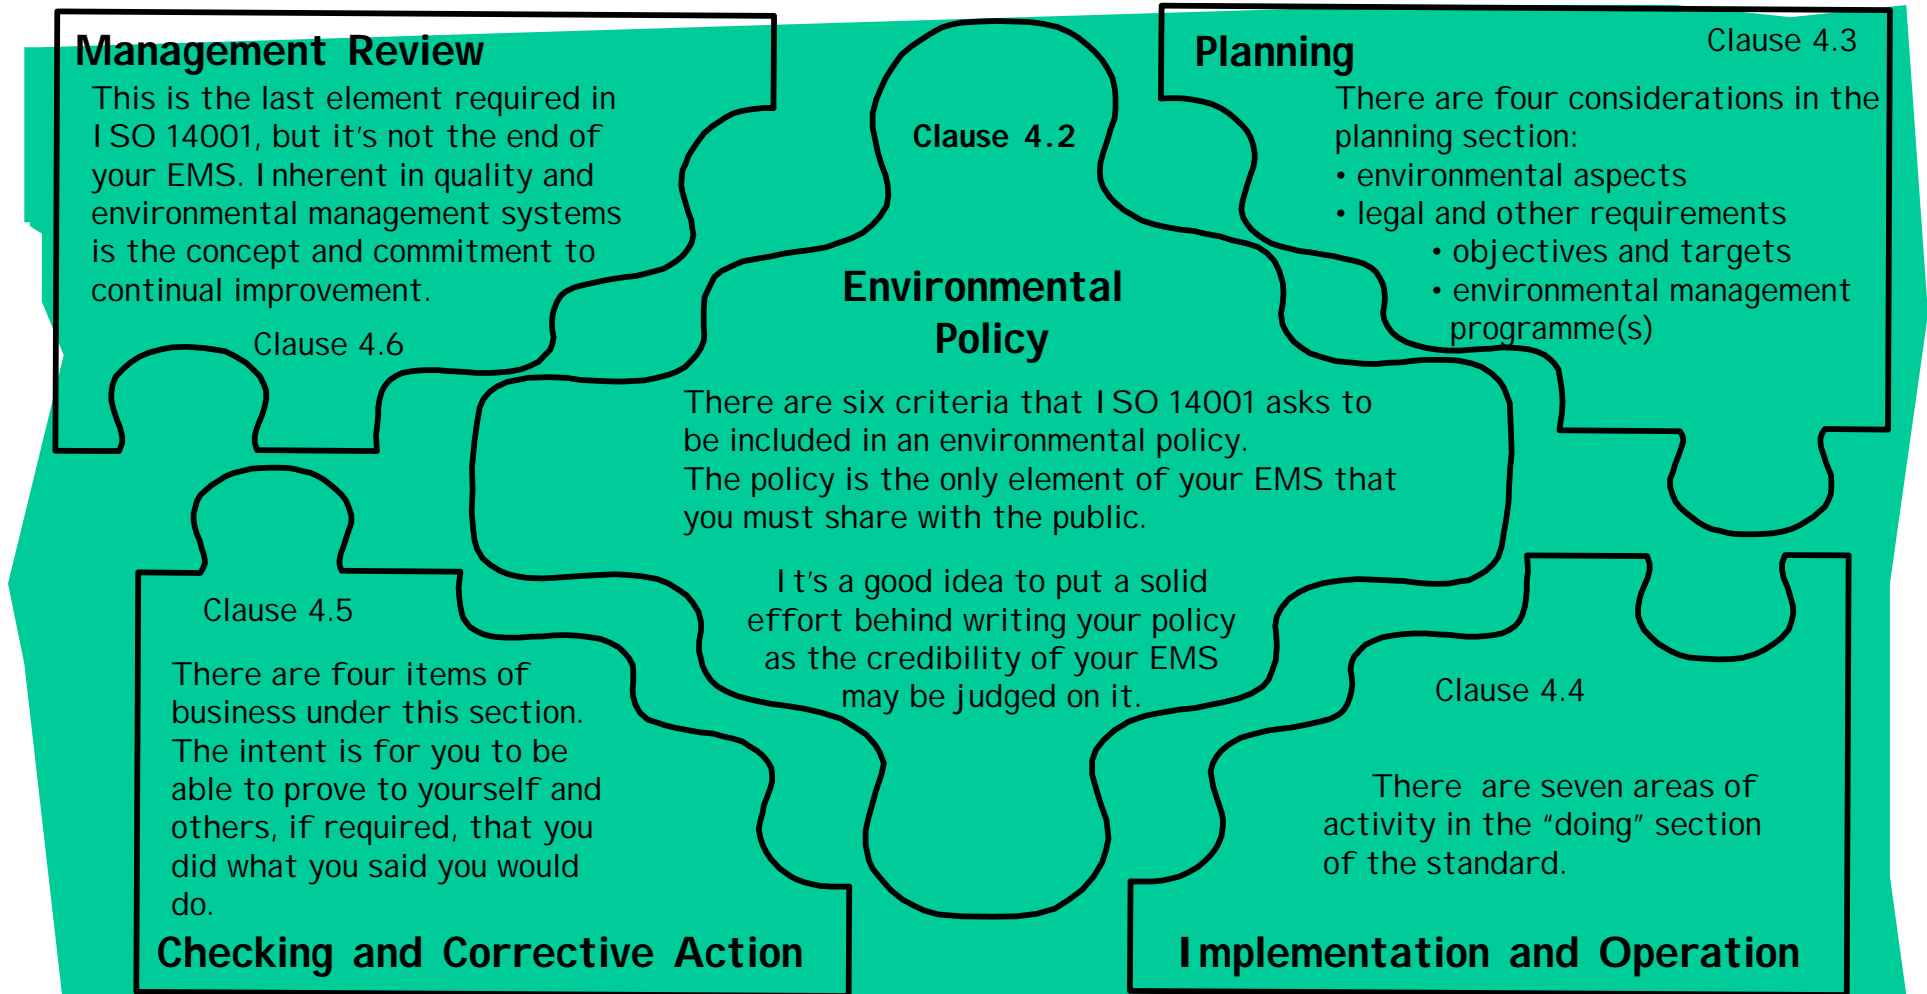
Management Review

This is the last element required in ISO 14001, but it's not the end of your EMS. Inherent in quality and environmental management systems is the concept and commitment to continual improvement.

Clause 4.6

Clause 4.2

Environmental Policy

There are six criteria that ISO 14001 asks to be included in an environmental policy.
The policy is the only element of your EMS that you must share with the public.

It's a good idea to put a solid effort behind writing your policy as the credibility of your EMS may be judged on it.

Planning

Clause 4.3

There are four considerations in the planning section:
• environmental aspects
• legal and other requirements
• objectives and targets
• environmental management programme(s)

Clause 4.5

There are four items of business under this section. The intent is for you to be able to prove to yourself and others, if required, that you did what you said you would do.

Checking and Corrective Action

Clause 4.4

There are seven areas of activity in the "doing" section of the standard.

Implementation and Operation